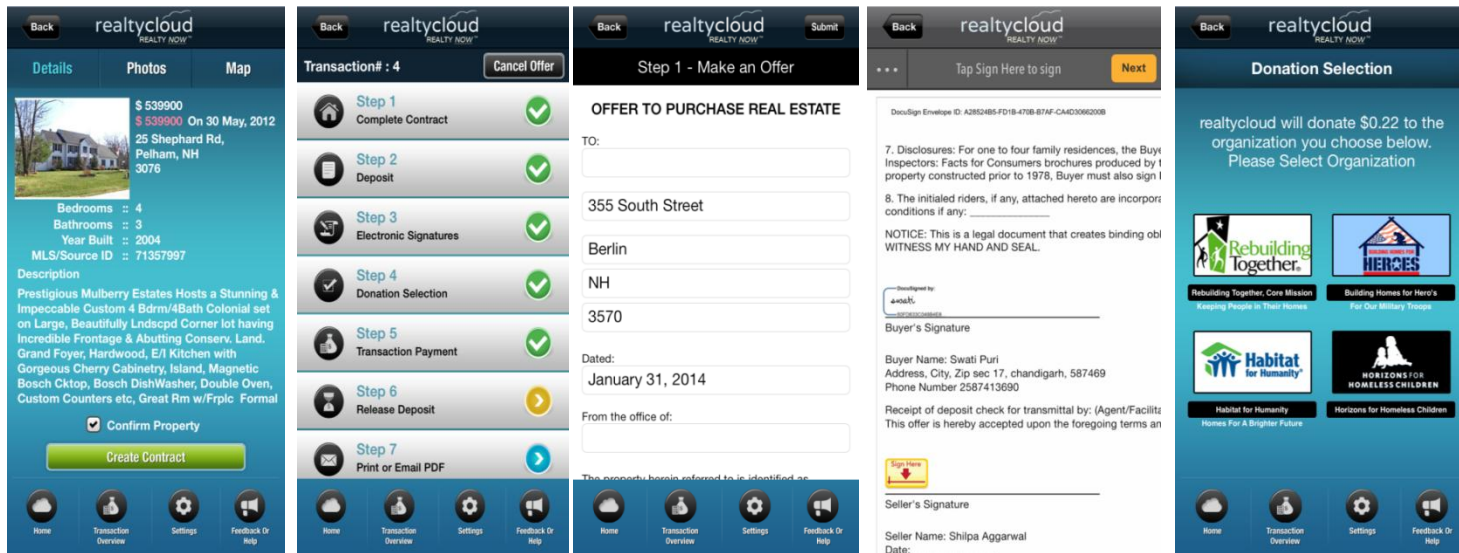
Back realtycloud REALTY NOW™

Details Photos Map

$ 539900
$ 539900 On 30 May, 2012
25 Shephard Rd,
Pelham, NH
3076

Bedrooms :: 4
Bathrooms :: 3
Year Built :: 2004
MLS/Source ID :: 71357997

Description
Prestigious Mulberry Estates Hosts a Stunning & Impeccable Custom 4 Bdrm/4Bath Colonial set on Large, Beautifully Lndscpd Corner lot having Incredible Frontage & Abutting Conserv. Land. Grand Foyer, Hardwood, E/I Kitchen with Gorgeous Cherry Cabinetry, Island, Magnetic Bosch Cktop, Bosch DishWasher, Double Oven, Custom Counters etc, Great Rm w/Frplc Formal

Confirm Property

Create Contract

Home Transaction Overview Settings Feedback Or Help

Back realtycloud REALTY NOW™

Transaction# : 4 Cancel Offer

Step 1
Complete Contract

Step 2
Deposit

Step 3
Electronic Signatures

Step 4
Donation Selection

Step 5
Transaction Payment

Step 6
Release Deposit

Step 7
Print or Email PDF

Home Transaction Overview Settings Feedback Or Help

Back realtycloud REALTY NOW™ Submit

Step 1 - Make an Offer

OFFER TO PURCHASE REAL ESTATE

TO:

355 South Street

Berlin

NH

3570

Dated:

January 31, 2014

From the office of:

The property herein referred to is identified as

Home Transaction Overview Settings Feedback Or Help

Back realtycloud REALTY NOW™

• • • Tap Sign Here to sign Next

DocuSign Envelope ID: A28524B5-FD1B-470B-B7AF-CA4D3066200B

7. Disclosures: For one to four family residences, the Buye Inspectors: Facts for Consumers brochures produced by t property constructed prior to 1978, Buyer must also sign l

8. The initialed riders, if any, attached hereto are incorpora conditions if any: _______________

NOTICE: This is a legal document that creates binding obl WITNESS MY HAND AND SEAL.

DocuSigned by:
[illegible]

Buyer's Signature

Buyer Name: Swati Puri
Address, City, Zip sec 17, chandigarh, 587469
Phone Number 2587413690

Receipt of deposit check for transmittal by: (Agent/Facilita This offer is hereby accepted upon the foregoing terms an

Sign Here

Seller's Signature

Seller Name: Shilpa Aggarwal
Date:

Back realtycloud REALTY NOW™

Donation Selection

realtycloud will donate $0.22 to the organization you choose below. Please Select Organization

Rebuilding Together.
Rebuilding Together, Core Mission
Keeping People in Their Homes

BUILDING HOMES FOR HEROES
Building Homes for Hero's
For Our Military Troops

Habitat for Humanity®
Habitat for Humanity
Homes For A Brighter Future

HORIZONS FOR HOMELESS CHILDREN
Horizons for Homeless Children

Home Transaction Overview Settings Feedback Or Help